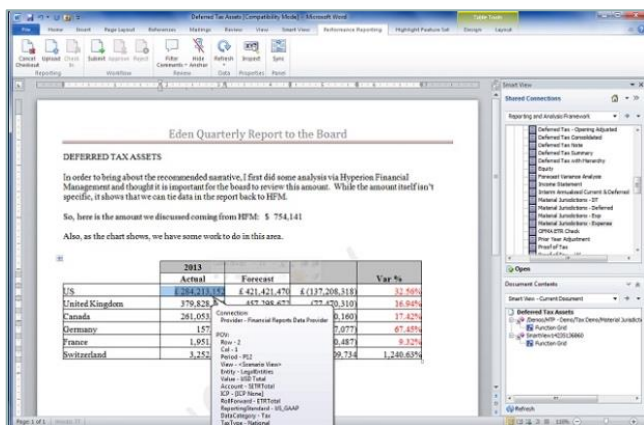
Deferred Tax Assets [Compatibility Mode] - Microsoft Word

Table Tools

File Home Insert Page Layout References Mailings Review View Smart View Performance Reporting Highlight Feature Set Design Layout

Cancel Checkout Upload Check In Submit Approve Reject Filter Comments Hide Author Refresh Inspect Sync

Reporting Workflow Review Data Properties Panel

Eden Quarterly Report to the Board

DEFERRED TAX ASSETS

In order to bring about the recommended narrative, I first did some analysis via Hyperion Financial Management and thought it is important for the board to review this amount. While the amount itself isn't specific, it shows that we can tie data in the report back to HFM.

So, here is the amount we discussed coming from HFM: $ 754,141

Also, as the chart shows, we have some work to do in this area.

| | 2013 | | | |
|---|---|---|---|---|
| | Actual | Forecast | | Var % |
| US | 284,213,152 | £ 421,421,470 | £ (137,208,318) | 32.56% |
| United Kingdom | 379,828,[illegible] | 457,398,472 | (77,570,310) | 16.94% |
| Canada | 261,053 | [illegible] | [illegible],160) | 17.42% |
| Germany | 157 | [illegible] | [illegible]7,077) | 67.45% |
| France | 1,951 | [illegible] | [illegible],487) | 9.32% |
| Switzerland | 3,252 | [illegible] | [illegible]9,734 | 1,240.63% |

Connection
Provider - Financial Reports Data Provider

POV:
Row - 2
Col - 1
Period - P12
View - <Scenario View>
Entity - LegalEntities
Value - USD Total
Account - SETRTotal
ICP - [ICP None]
RollForward - ETRTotal
ReportingStandard - US_GAAP
DataCategory - Tax
TaxType - National

Smart View

Shared Connections

Reporting and Analysis Framework

Deferred Tax - Opening Adjusted
Deferred Tax Consolidated
Deferred Tax Note
Deferred Tax Summary
Deferred Tax with Hierarchy
Equity
Forecast Variance Analysis
Income Statement
Interim Annualized Current & Deferred
Material Jurisdictions - DT
Material Jurisdictions - Deferred
Material Jurisdictions - Exp
Material Jurisdictions - Expense
OPMA ETR Check
Prior Year Adjustment
Proof of Tax

Open

Document Contents

Smart View - Current Document

Deferred Tax Assets
Demo/HFP - Demo/Tax Demo/Material Jurisdicti
Function Grid
SmartView-I-2013696
Function Grid

Refresh

Page 1 of 1 Words: 71